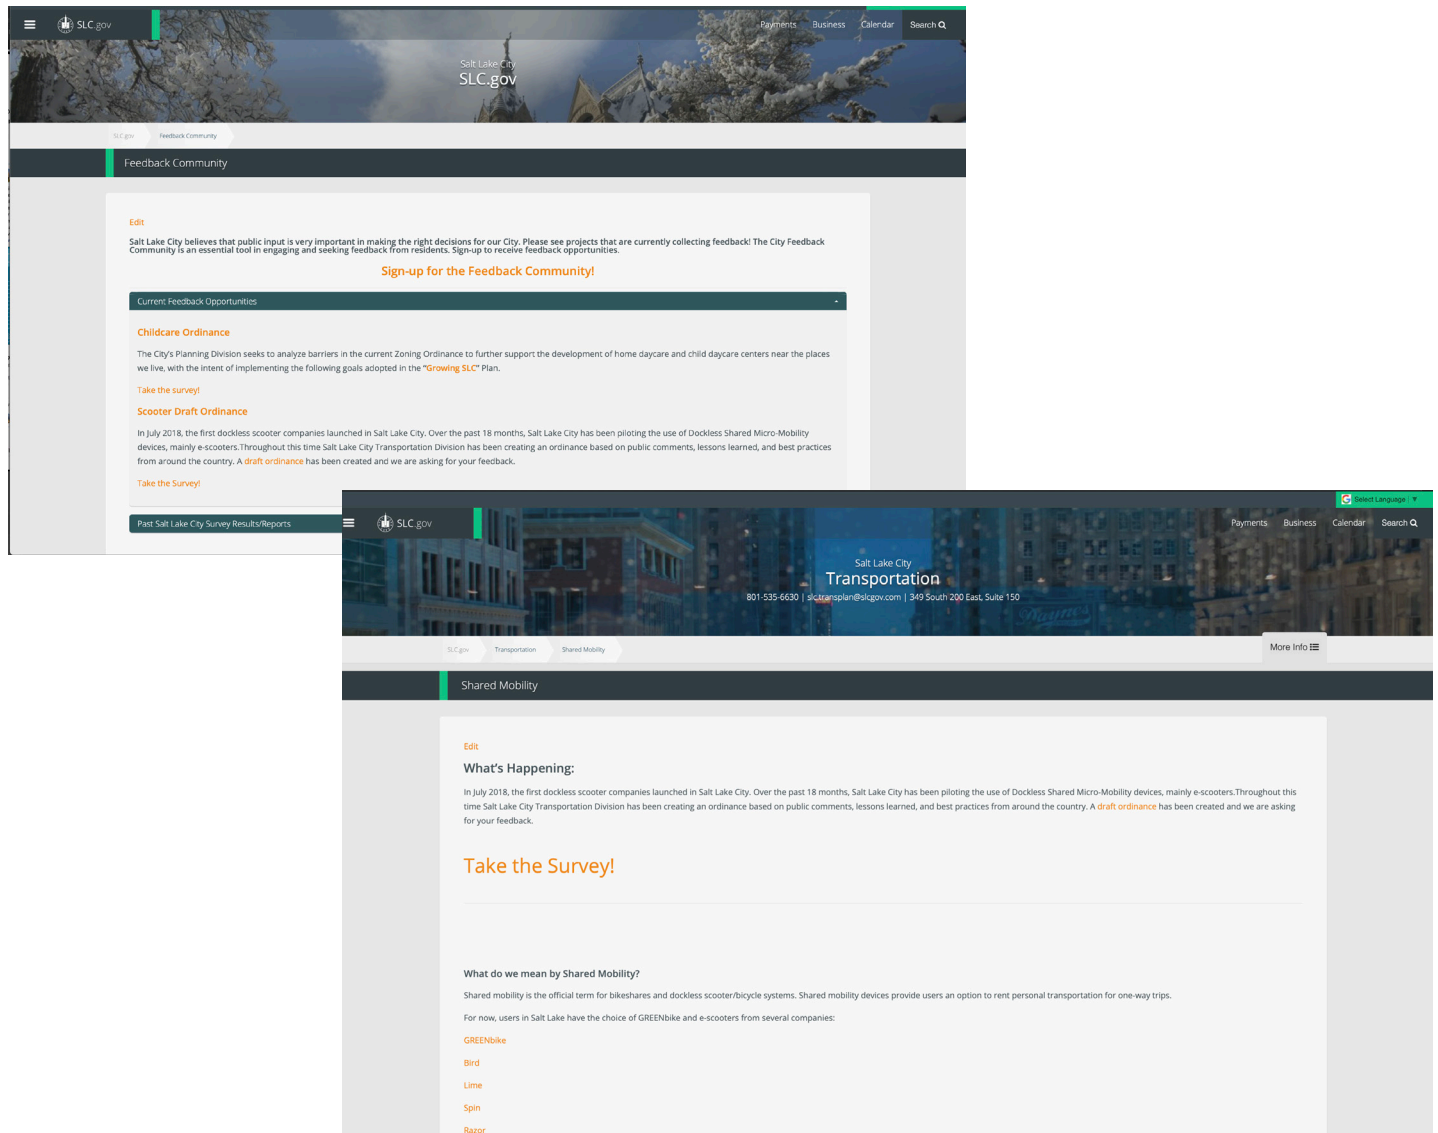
SLC.gov

Payments Business Calendar Search

Salt Lake City
SLC.gov

SLC.gov Feedback Community

Feedback Community

Edit

Salt Lake City believes that public input is very important in making the right decisions for our City. Please see projects that are currently collecting feedback! The City Feedback Community is an essential tool in engaging and seeking feedback from residents. Sign-up to receive feedback opportunities.

Sign-up for the Feedback Community!

Current Feedback Opportunities

Childcare Ordinance

The City's Planning Division seeks to analyze barriers in the current Zoning Ordinance to further support the development of home daycare and child daycare centers near the places we live, with the intent of implementing the following goals adopted in the "Growing SLC" Plan.

Take the survey!

Scooter Draft Ordinance

In July 2018, the first dockless scooter companies launched in Salt Lake City. Over the past 18 months, Salt Lake City has been piloting the use of Dockless Shared Micro-Mobility devices, mainly e-scooters.Throughout this time Salt Lake City Transportation Division has been creating an ordinance based on public comments, lessons learned, and best practices from around the country. A draft ordinance has been created and we are asking for your feedback.

Take the Survey!

Past Salt Lake City Survey Results/Reports

Select Language

SLC.gov

Payments Business Calendar Search

Salt Lake City
Transportation
801-535-6630 | slctransplan@slcgov.com | 349 South 200 East, Suite 150

SLC.gov Transportation Shared Mobility

More Info

Shared Mobility

Edit

What's Happening:

In July 2018, the first dockless scooter companies launched in Salt Lake City. Over the past 18 months, Salt Lake City has been piloting the use of Dockless Shared Micro-Mobility devices, mainly e-scooters.Throughout this time Salt Lake City Transportation Division has been creating an ordinance based on public comments, lessons learned, and best practices from around the country. A draft ordinance has been created and we are asking for your feedback.

Take the Survey!

What do we mean by Shared Mobility?

Shared mobility is the official term for bikeshares and dockless scooter/bicycle systems. Shared mobility devices provide users an option to rent personal transportation for one-way trips.

For now, users in Salt Lake have the choice of GREENbike and e-scooters from several companies:

GREENbike

Bird

Lime

Spin

Razor